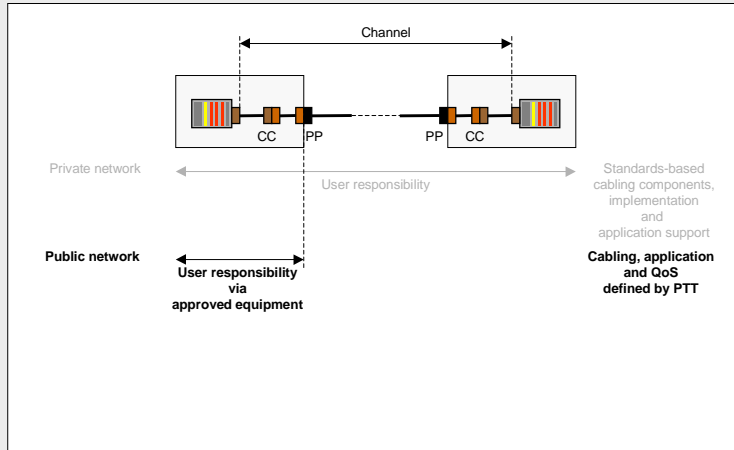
Channel

CC PP

PP CC

Private network

User responsibility

Standards-based cabling components, implementation and application support

Public network

User responsibility via approved equipment

Cabling, application and QoS defined by PTT